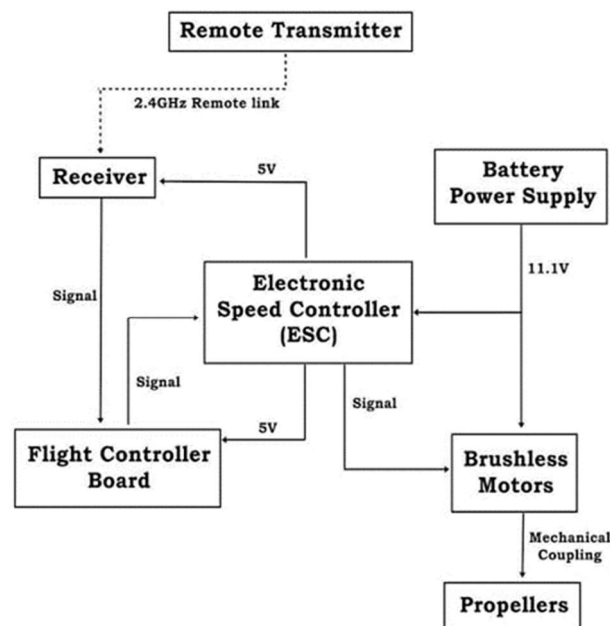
Remote Transmitter

2.4GHz Remote link

Receiver

5V

Battery Power Supply

Signal

Electronic Speed Controller (ESC)

11.1V

Signal

Signal

5V

Flight Controller Board

Brushless Motors

Mechanical Coupling

Propellers